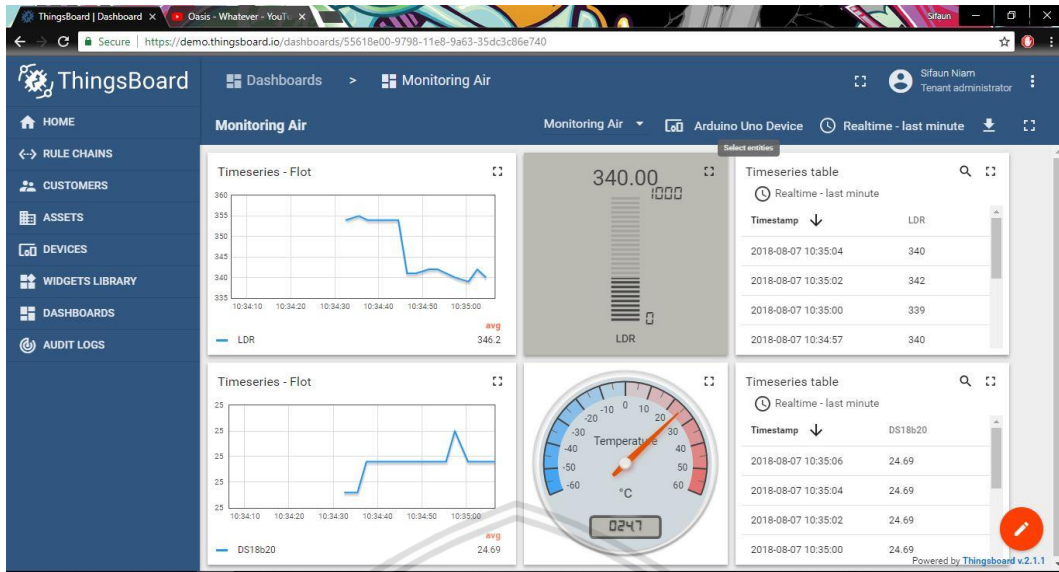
ThingsBoard | Dashboard ×   Oasis - Whatever - YouTu ×   Sifaun

Secure | https://demo.thingsboard.io/dashboards/55618e00-9798-11e8-9a63-35dc3c86e740

ThingsBoard

Dashboards > Monitoring Air

Sifaun Niam
Tenant administrator

HOME
RULE CHAINS
CUSTOMERS
ASSETS
DEVICES
WIDGETS LIBRARY
DASHBOARDS
AUDIT LOGS

Monitoring Air

Monitoring Air   Arduino Uno Device   Realtime - last minute

Select entities

Timeseries - Flot

360
355
350
345
340
335
10:34:10 10:34:20 10:34:30 10:34:40 10:34:50 10:35:00

avg
LDR 346.2

340.00
1000
0
LDR

Timeseries table
Realtime - last minute

| Timestamp | LDR |
|---|---|
| 2018-08-07 10:35:04 | 340 |
| 2018-08-07 10:35:02 | 342 |
| 2018-08-07 10:35:00 | 339 |
| 2018-08-07 10:34:57 | 340 |

Timeseries - Flot

25
25
25
25
25
10:34:10 10:34:20 10:34:30 10:34:40 10:34:50 10:35:00

avg
DS18b20 24.69

-10 0 10
-20 20
-30 30
-40 40
-50 50
-60 60
Temperature
°C
0247

Timeseries table
Realtime - last minute

| Timestamp | DS18b20 |
|---|---|
| 2018-08-07 10:35:06 | 24.69 |
| 2018-08-07 10:35:04 | 24.69 |
| 2018-08-07 10:35:02 | 24.69 |
| 2018-08-07 10:35:00 | 24.69 |

Powered by Thingsboard v.2.1.1